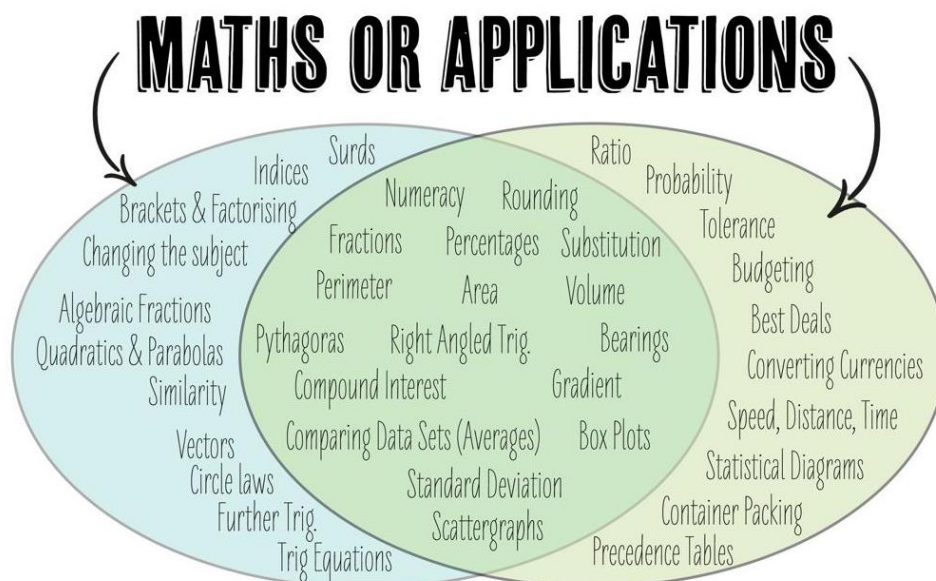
MATHS OR APPLICATIONS

Surds
Indices
Brackets & Factorising
Changing the subject
Algebraic Fractions
Quadratics & Parabolas
Similarity
Vectors
Circle laws
Further Trig.
Trig Equations

Numeracy
Rounding
Fractions
Percentages
Substitution
Perimeter
Area
Volume
Pythagoras
Right Angled Trig.
Bearings
Compound Interest
Gradient
Comparing Data Sets (Averages)
Box Plots
Standard Deviation
Scattergraphs

Ratio
Probability
Tolerance
Budgeting
Best Deals
Converting Currencies
Speed, Distance, Time
Statistical Diagrams
Container Packing
Precedence Tables